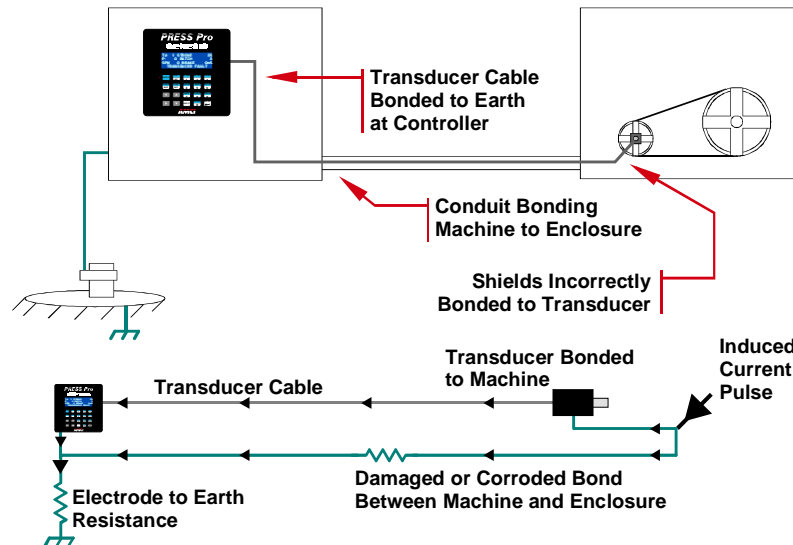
PRESS Pro

Transducer Cable Bonded to Earth at Controller

Conduit Bonding Machine to Enclosure

Shields Incorrectly Bonded to Transducer

PRESS Pro

Transducer Cable

Transducer Bonded to Machine

Induced Current Pulse

Damaged or Corroded Bond Between Machine and Enclosure

Electrode to Earth Resistance